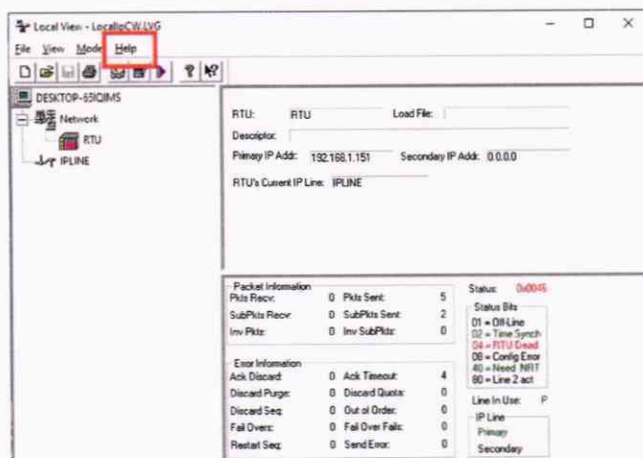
Local View - LocalIpCW.LVG

File View Mode Help

DESKTOP-65IQIMS
Network
RTU
IPLINE

RTU: RTU
Load File:
Descriptor:
Primary IP Addr: 192.168.1.151
Secondary IP Addr: 0.0.0.0
RTU's Current IP Line: IPLINE

Packet Information
| | | | |
|---|---|---|---|
| Pkts Recv: | 0 | Pkts Sent: | 5 |
| SubPkts Recv: | 0 | SubPkts Sent: | 2 |
| Inv Pkts: | 0 | Inv SubPkts: | 0 |

Error Information
| | | | |
|---|---|---|---|
| Ack Discard: | 0 | Ack Timeout: | 4 |
| Discard Purge: | 0 | Discard Quota: | 0 |
| Discard Seq: | 0 | Out of Order: | 0 |
| Fail Overs: | 0 | Fail Over Fails: | 0 |
| Restart Seq: | 0 | Send Error: | 0 |

Status: 0x0045
Status Bits
01 = Off-Line
02 = Time Synch
04 = RTU Dead
08 = Config Error
40 = Need NRT
80 = Line 2 act

Line In Use: P
IP Line
Primary
Secondary